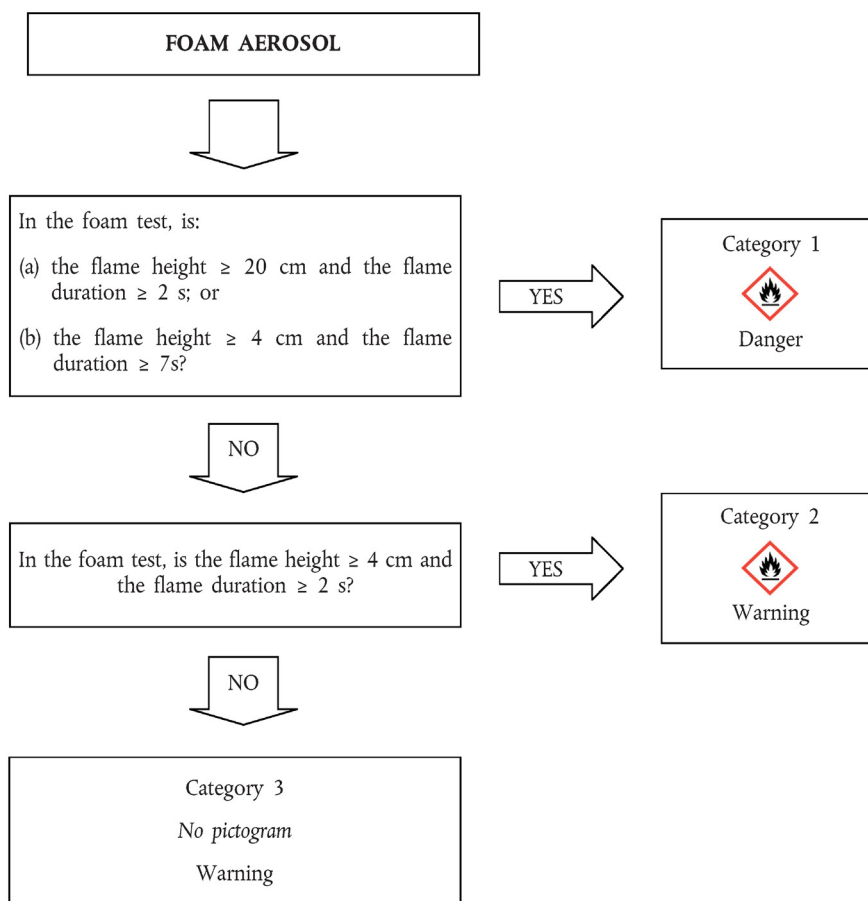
FOAM AEROSOL

In the foam test, is:

(a) the flame height $\geq$ 20 cm and the flame duration $\geq$ 2 s; or

(b) the flame height $\geq$ 4 cm and the flame duration $\geq$ 7s?

YES

Category 1

Danger

NO

In the foam test, is the flame height $\geq$ 4 cm and the flame duration $\geq$ 2 s?

YES

Category 2

Warning

NO

Category 3

*No pictogram*

Warning